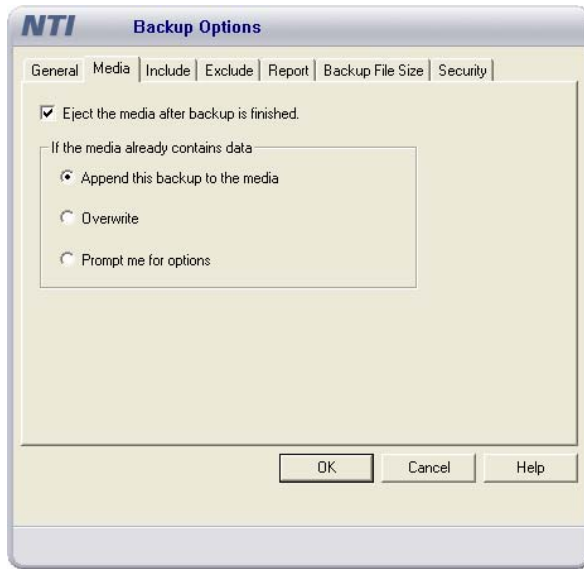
NTI Backup Options

General | Media | Include | Exclude | Report | Backup File Size | Security

Eject the media after backup is finished.

If the media already contains data

Append this backup to the media

Overwrite

Prompt me for options

OK | Cancel | Help